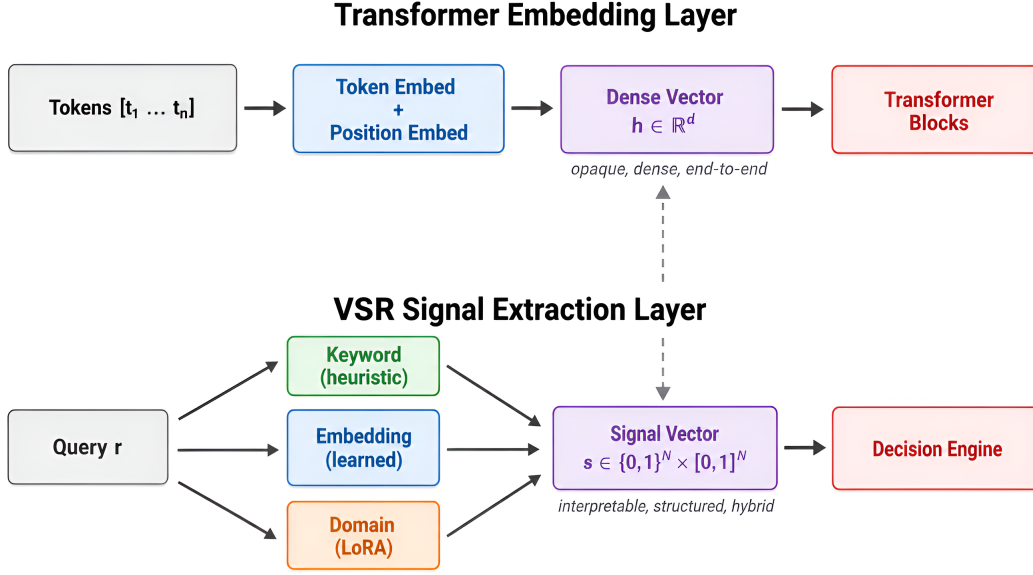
Transformer Embedding Layer

Tokens $[t_1 \ldots t_n]$

Token Embed + Position Embed

Dense Vector $\mathbf{h} \in \mathbb{R}^d$

opaque, dense, end-to-end

Transformer Blocks

VSR Signal Extraction Layer

Query r

Keyword (heuristic)

Embedding (learned)

Domain (LoRA)

Signal Vector $\mathbf{s} \in \{0,1\}^N \times [0,1]^N$

interpretable, structured, hybrid

Decision Engine